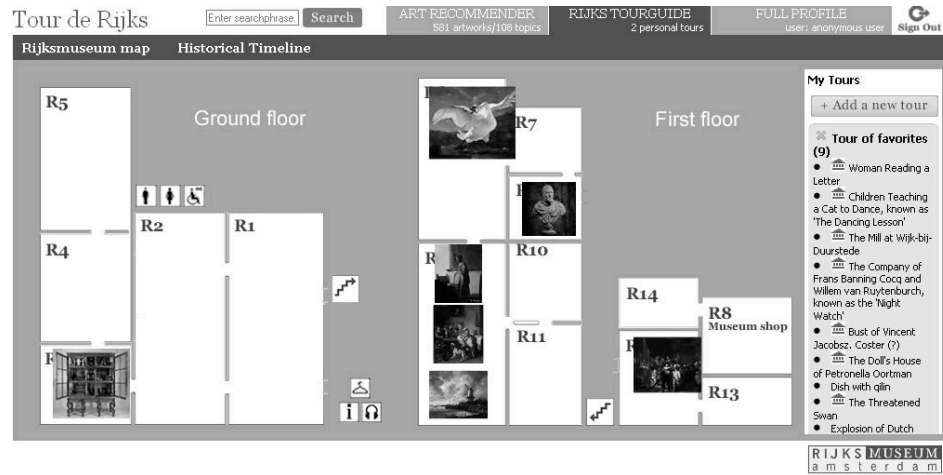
Tour de Rijks

Enter searchphrase

Search

ART RECOMMENDER
581 artworks/108 topics

RIJKS TOURGUIDE
2 personal tours

FULL PROFILE
user: anonymous user

Sign Out

Rijksmuseum map

Historical Timeline

R5

Ground floor

R4

R2

R1

R3

First floor

R7

R9

R10

R6

R11

R14

R8
Museum shop

R12

R13

My Tours

+ Add a new tour

Tour of favorites (9)

• Woman Reading a Letter
• Children Teaching a Cat to Dance, known as 'The Dancing Lesson'
• The Mill at Wijk-bij-Duurstede
• The Company of Frans Banning Cocq and Willem van Ruytenburch, known as the 'Night Watch'
• Bust of Vincent Jacobsz. Coster (?)
• The Doll's House of Petronella Oortman
• Dish with qilin
• The Threatened Swan
• Explosion of Dutch

RIJKS MUSEUM
amsterdam